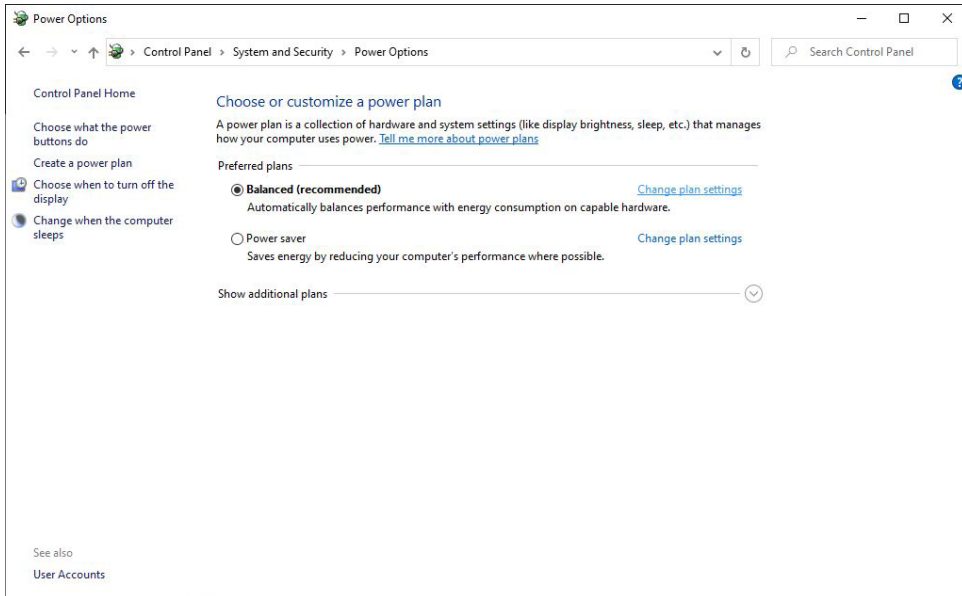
Power Options

Control Panel > System and Security > Power Options

Search Control Panel

Control Panel Home

Choose what the power buttons do

Create a power plan

Choose when to turn off the display

Change when the computer sleeps

Choose or customize a power plan

A power plan is a collection of hardware and system settings (like display brightness, sleep, etc.) that manages how your computer uses power. Tell me more about power plans

Preferred plans

Balanced (recommended)

Change plan settings

Automatically balances performance with energy consumption on capable hardware.

Power saver

Change plan settings

Saves energy by reducing your computer's performance where possible.

Show additional plans

See also

User Accounts